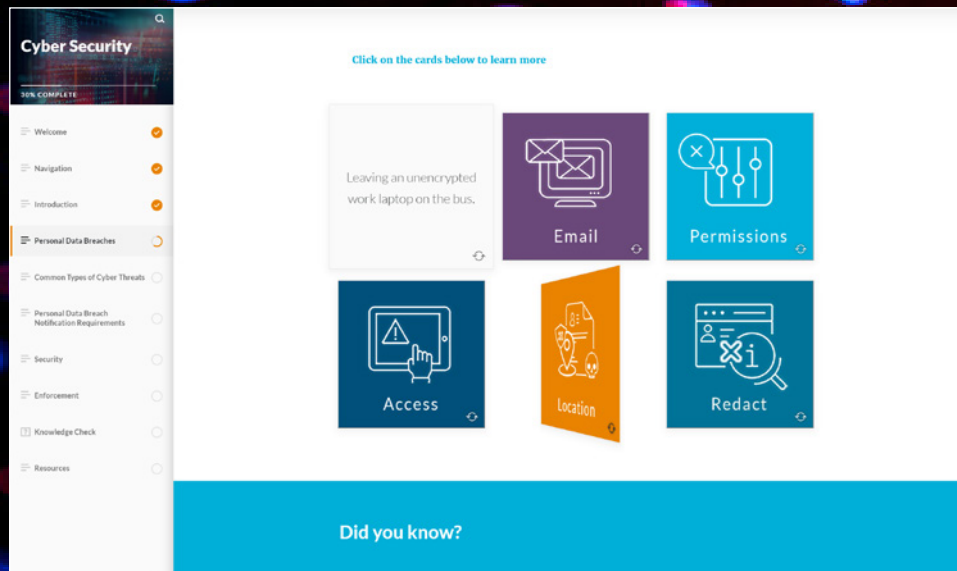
Cyber Security

30% COMPLETE

Welcome

Navigation

Introduction

Personal Data Breaches

Common Types of Cyber Threats

Personal Data Breach Notification Requirements

Security

Enforcement

Knowledge Check

Resources

Click on the cards below to learn more

Leaving an unencrypted work laptop on the bus.

Email

Permissions

Access

Location

Redact

Did you know?